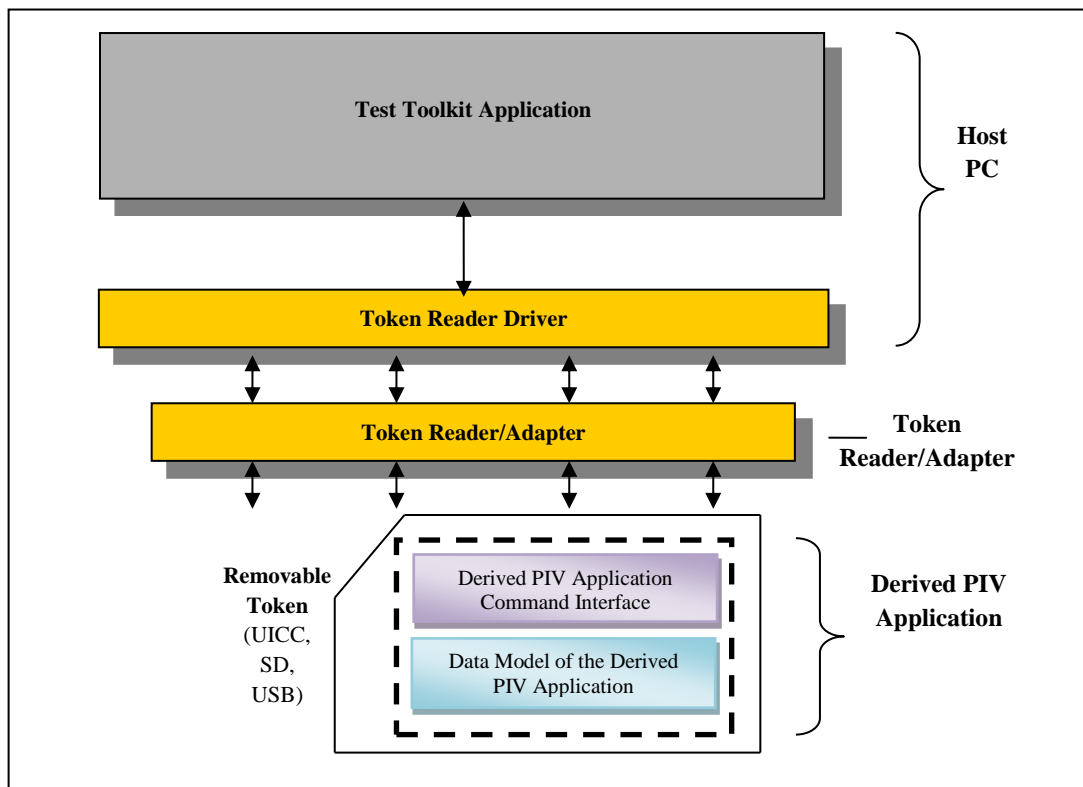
Test Toolkit Application

Host PC

Token Reader Driver

Token Reader/Adapter

Token Reader/Adapter

Removable Token (UICC, SD, USB)

Derived PIV Application Command Interface

Data Model of the Derived PIV Application

Derived PIV Application